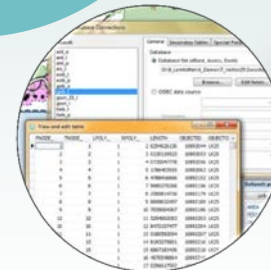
General Secondary Tables Special Fields

Database

Database in the ollows_desktop_foxs

Browse... Edit fields...

ODBC data source

View and edit table

| PAGEID | LEVEL | SEQLV | LENGTH | OBJECTID |
|---|---|---|---|---|
| 1 | 1 | 1 | 3.32948 | 10985 |
| 2 | 1 | 1 | 3.22818 | 10985 |
| 3 | 1 | 1 | 4.72304 | 10985 |
| 4 | 1 | 1 | 5.78640 | 10985 |
| 5 | 1 | 1 | 6.78854 | 10985 |
| 6 | 1 | 1 | 7.59815 | 10985 |
| 7 | 1 | 1 | 8.18965 | 10985 |
| 8 | 1 | 1 | 9.88963 | 10985 |
| 9 | 1 | 1 | 10.5248 | 10985 |
| 10 | 1 | 1 | 11.5294 | 10985 |
| 11 | 1 | 1 | 12.8471 | 10985 |
| 12 | 1 | 1 | 13.3283 | 10985 |
| 13 | 1 | 1 | 14.8471 | 10985 |
| 14 | 1 | 1 | 15.4873 | 10985 |
| 15 | 1 | 1 | 16.4872 | 10985 |
| 16 | 1 | 1 | 17.3294 | 10985 |